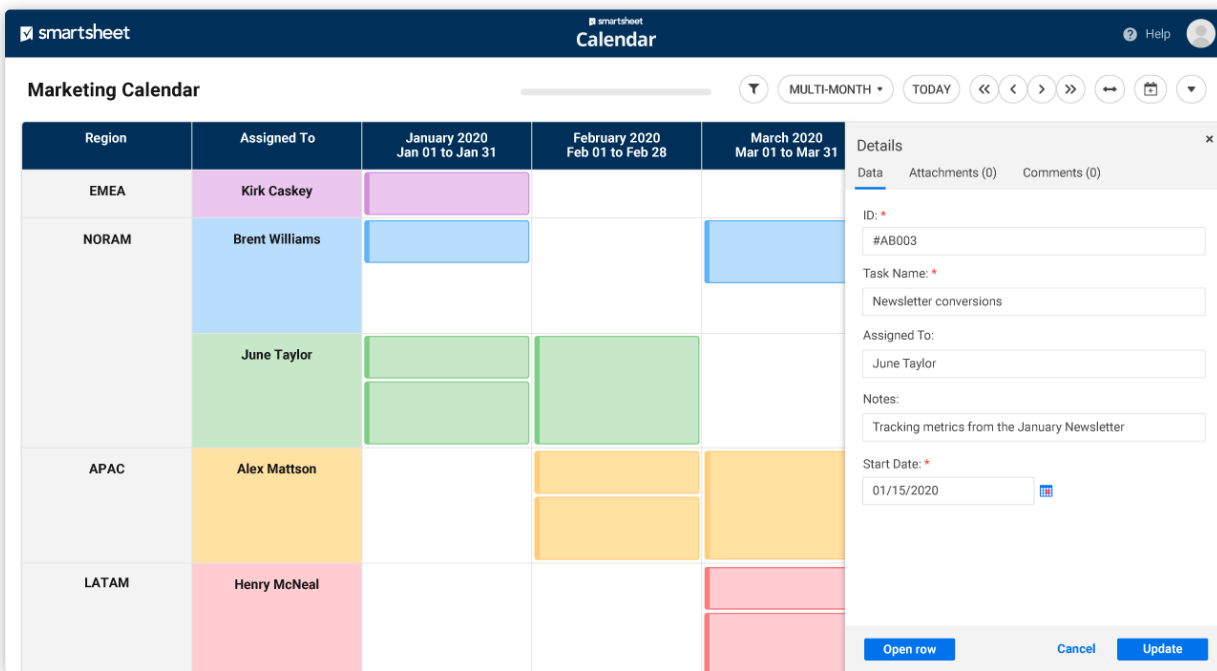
smartsheet

smartsheet
Calendar

Help

Marketing Calendar

MULTI-MONTH ▾

TODAY

| Region | Assigned To | January 2020 Jan 01 to Jan 31 | February 2020 Feb 01 to Feb 28 | March 2020 Mar 01 to Mar 31 |
|---|---|---|---|---|
| EMEA | Kirk Caskey | | | |
| NORAM | Brent Williams | | | |
| | June Taylor | | | |
| APAC | Alex Mattson | | | |
| LATAM | Henry McNeal | | | |

Details

×

Data Attachments (0) Comments (0)

ID: *
#AB003

Task Name: *
Newsletter conversions

Assigned To:
June Taylor

Notes:
Tracking metrics from the January Newsletter

Start Date: *
01/15/2020

Open row

Cancel

Update